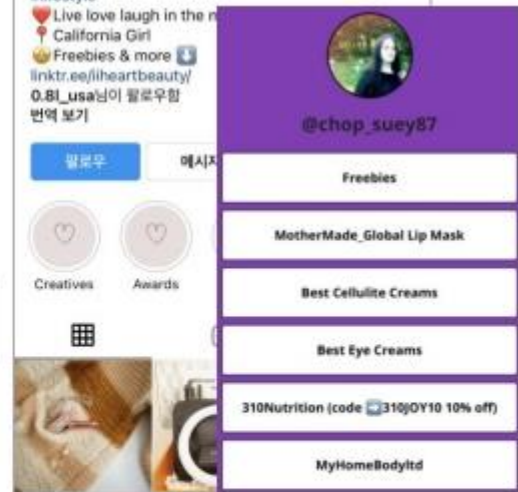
❤️Live love laugh in the m
📍 California Girl
😊Freebies & more ⬇️
linktr.ee/iiheartbeauty/
0.8l_usa님이 팔로우함
번역 보기

팔로우
메시지

Creatives
Awards

@chop_suey87

Freebies

MotherMade_Global Lip Mask

Best Cellulite Creams

Best Eye Creams

310Nutrition (code ➡️310JOY10 10% off)

MyHomeBodyltd